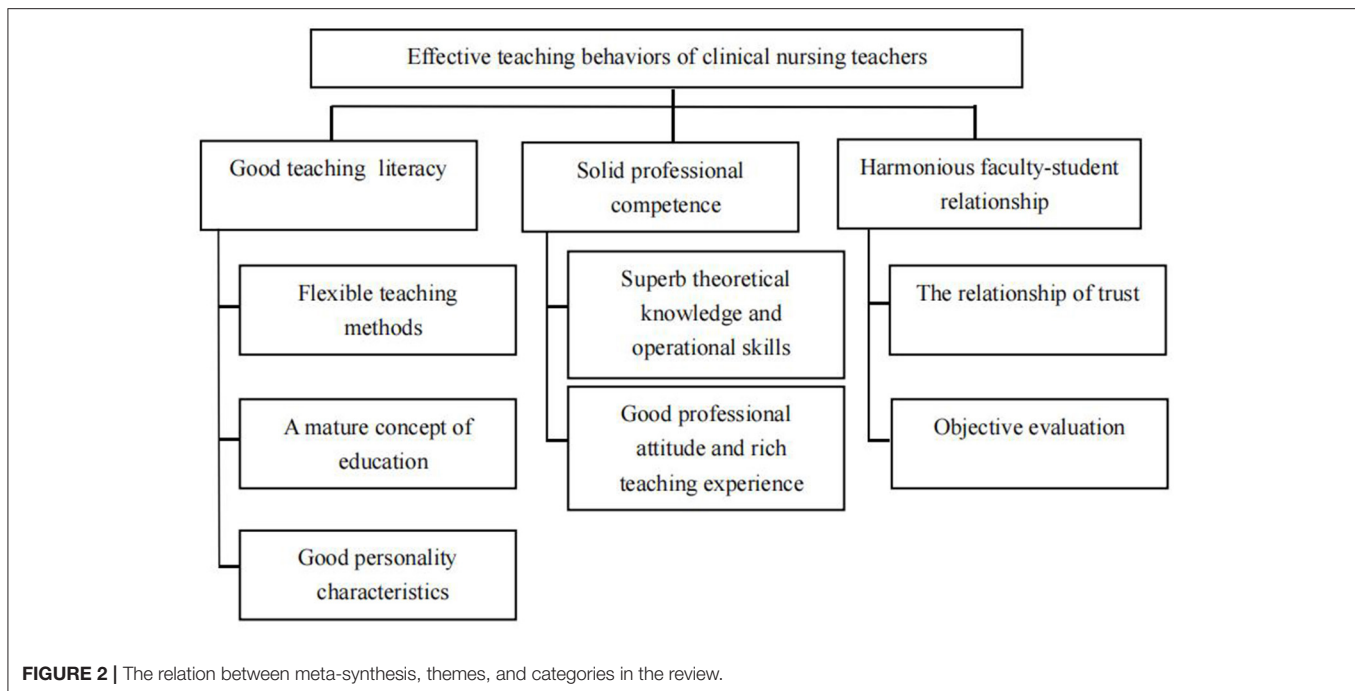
Effective teaching behaviors of clinical nursing teachers

Good teaching literacy

Flexible teaching methods

A mature concept of education

Good personality characteristics

Solid professional competence

Superb theoretical knowledge and operational skills

Good professional attitude and rich teaching experience

Harmonious faculty-student relationship

The relationship of trust

Objective evaluation

FIGURE 2 | The relation between meta-synthesis, themes, and categories in the review.